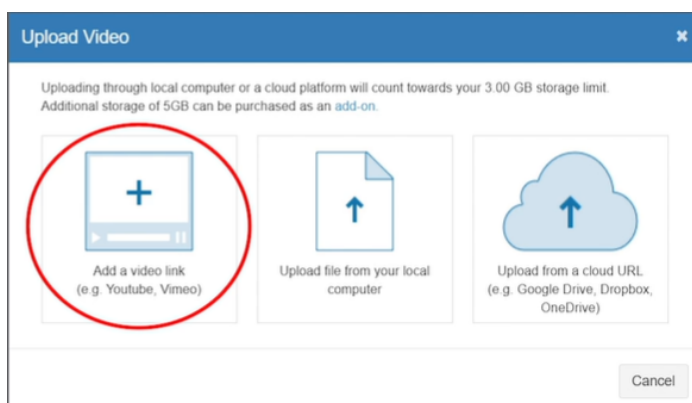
Upload Video

×

Uploading through local computer or a cloud platform will count towards your 3.00 GB storage limit. Additional storage of 5GB can be purchased as an add-on.

Add a video link
(e.g. Youtube, Vimeo)

Upload file from your local computer

Upload from a cloud URL
(e.g. Google Drive, Dropbox, OneDrive)

Cancel